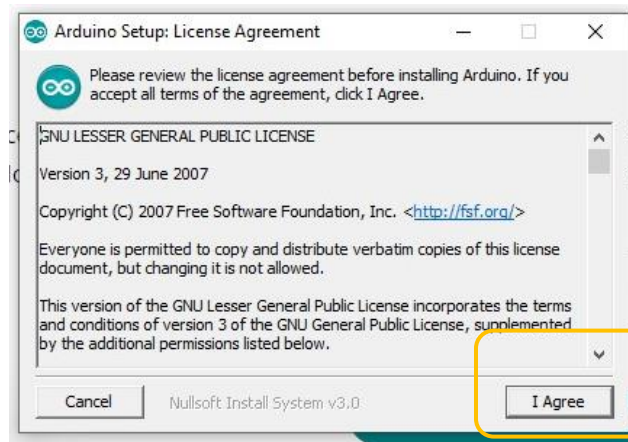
Arduino Setup: License Agreement

Please review the license agreement before installing Arduino. If you accept all terms of the agreement, click I Agree.

GNU LESSER GENERAL PUBLIC LICENSE

Version 3, 29 June 2007

Copyright (C) 2007 Free Software Foundation, Inc. <http://fsf.org/>

Everyone is permitted to copy and distribute verbatim copies of this license document, but changing it is not allowed.

This version of the GNU Lesser General Public License incorporates the terms and conditions of version 3 of the GNU General Public License, supplemented by the additional permissions listed below.

Cancel

Nullsoft Install System v3.0

I Agree